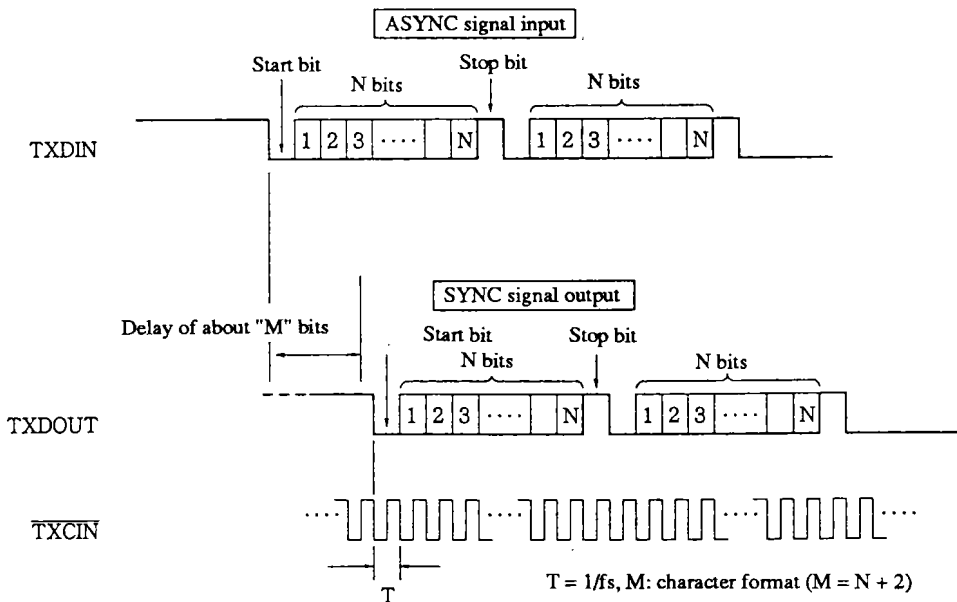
ASYNC signal input

Start bit

N bits

Stop bit

N bits

TXDIN

1 2 3 ···· N

1 2 3 ···· N

SYNC signal output

Delay of about "M" bits

Start bit

N bits

Stop bit

N bits

TXDOUT

1 2 3 ···· N

1 2 3 ···· N

$\overline{TXCIN}$

····

····

····

····

T

T = 1/fs, M: character format (M = N + 2)